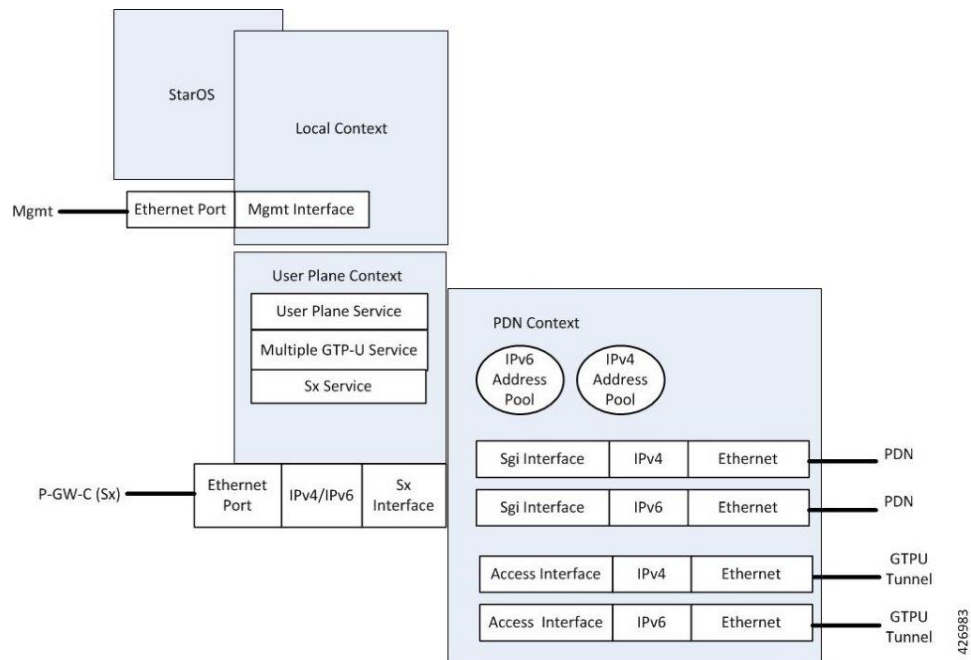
StarOS

Local Context

Mgmt

Ethernet Port

Mgmt Interface

User Plane Context

User Plane Service

Multiple GTP-U Service

Sx Service

PDN Context

IPv6 Address Pool

IPv4 Address Pool

| Sgi Interface | IPv4 | Ethernet |
|---|---|---|

PDN

| Sgi Interface | IPv6 | Ethernet |
|---|---|---|

PDN

P-GW-C (Sx)

| Ethernet Port | IPv4/IPv6 | Sx Interface |
|---|---|---|

| Access Interface | IPv4 | Ethernet |
|---|---|---|

GTPU Tunnel

| Access Interface | IPv6 | Ethernet |
|---|---|---|

GTPU Tunnel

426983